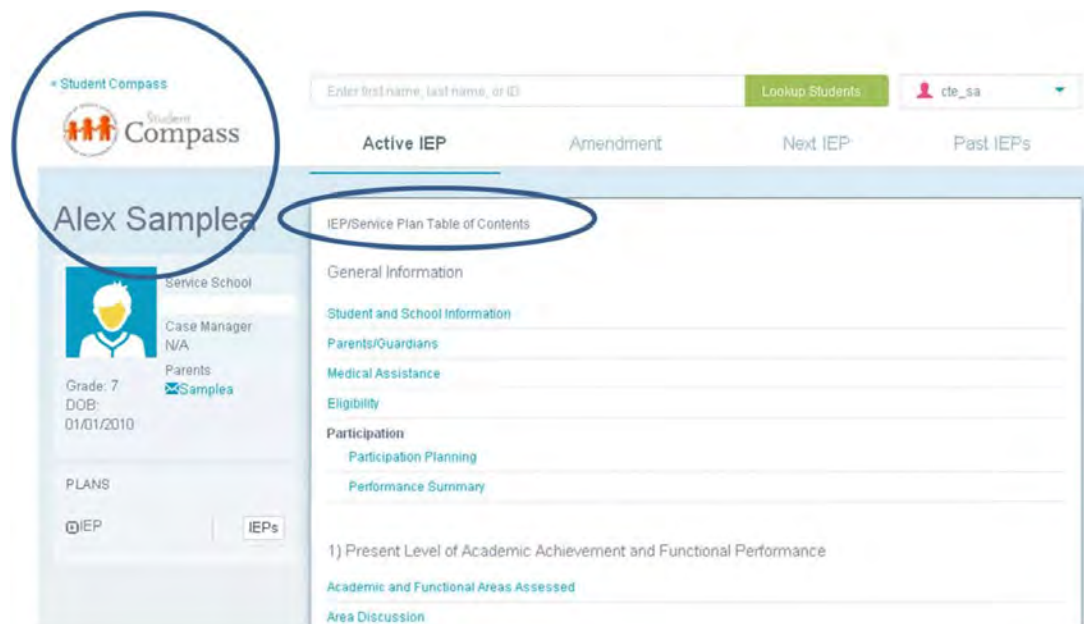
« Student Compass

Student Compass

Enter first name, last name, or ID

Lookup Students

cte_sa

Active IEP

Amendment

Next IEP

Past IEPs

Alex Samplea

Service School

Case Manager
N/A

Parents
Samplea

Grade: 7
DOB:
01/01/2010

PLANS

IEP

IEPs

IEP/Service Plan Table of Contents

General Information

Student and School Information

Parents/Guardians

Medical Assistance

Eligibility

Participation

Participation Planning

Performance Summary

1) Present Level of Academic Achievement and Functional Performance

Academic and Functional Areas Assessed

Area Discussion